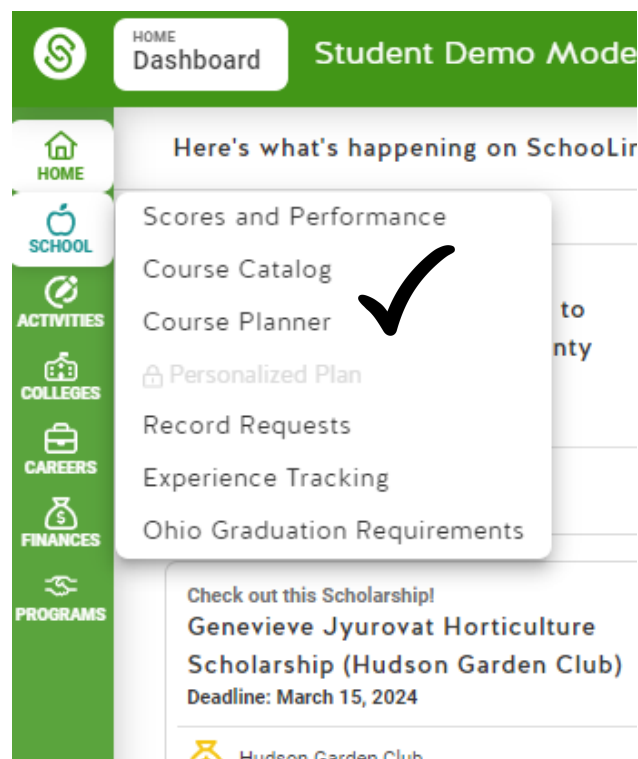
HOME
Dashboard

Student Demo Mode

HOME
SCHOOL
ACTIVITIES
COLLEGES
CAREERS
FINANCES
PROGRAMS

Here's what's happening on SchooLin

Scores and Performance
Course Catalog
Course Planner
Personalized Plan
Record Requests
Experience Tracking
Ohio Graduation Requirements

to
nty

Check out this Scholarship!
Genevieve Jyurovat Horticulture Scholarship (Hudson Garden Club)
Deadline: March 15, 2024

Hudson Garden Club